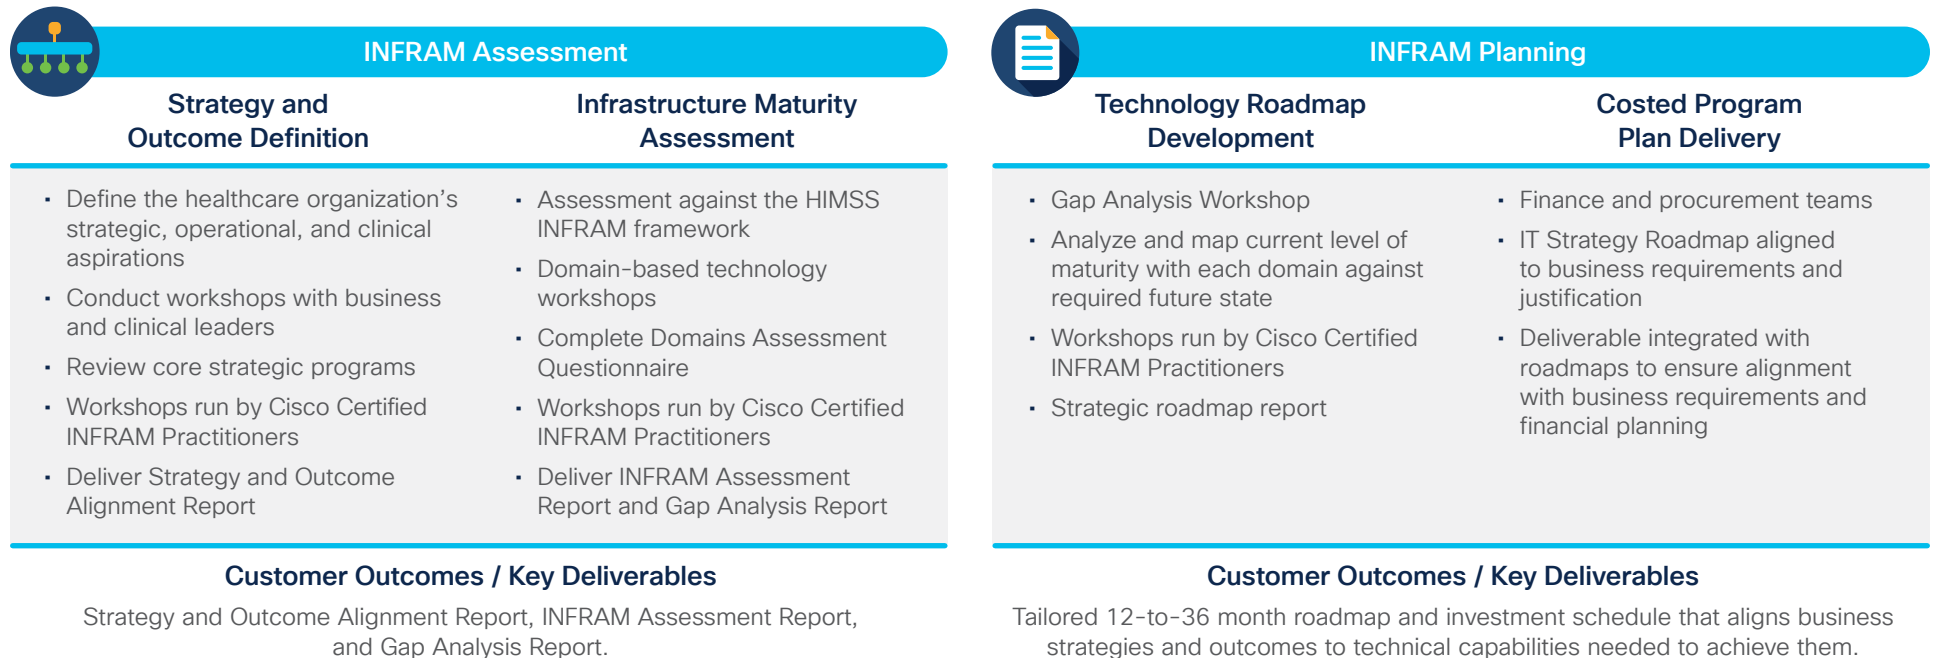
INFRAM Assessment

Strategy and Outcome Definition

- Define the healthcare organization’s strategic, operational, and clinical aspirations
- Conduct workshops with business and clinical leaders
- Review core strategic programs
- Workshops run by Cisco Certified INFRAM Practitioners
- Deliver Strategy and Outcome Alignment Report

Infrastructure Maturity Assessment

- Assessment against the HIMSS INFRAM framework
- Domain-based technology workshops
- Complete Domains Assessment Questionnaire
- Workshops run by Cisco Certified INFRAM Practitioners
- Deliver INFRAM Assessment Report and Gap Analysis Report

Customer Outcomes / Key Deliverables

Strategy and Outcome Alignment Report, INFRAM Assessment Report, and Gap Analysis Report.

INFRAM Planning

Technology Roadmap Development

- Gap Analysis Workshop
- Analyze and map current level of maturity with each domain against required future state
- Workshops run by Cisco Certified INFRAM Practitioners
- Strategic roadmap report

Costed Program Plan Delivery

- Finance and procurement teams
- IT Strategy Roadmap aligned to business requirements and justification
- Deliverable integrated with roadmaps to ensure alignment with business requirements and financial planning

Customer Outcomes / Key Deliverables

Tailored 12-to-36 month roadmap and investment schedule that aligns business strategies and outcomes to technical capabilities needed to achieve them.